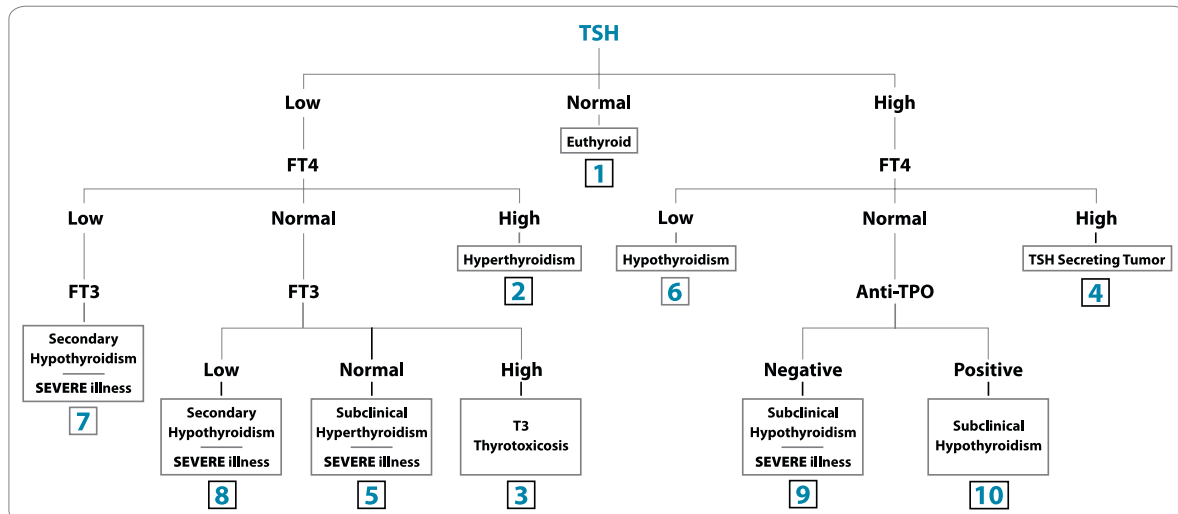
TSH

Low

Normal

High

Euthyroid

1

FT4

FT4

Low

Normal

High

Low

Normal

High

Hyperthyroidism

2

Hypothyroidism

6

TSH Secreting Tumor

4

FT3

FT3

Anti-TPO

Secondary Hypothyroidism

SEVERE illness

7

Low

Normal

High

Negative

Positive

Secondary Hypothyroidism

SEVERE illness

8

Subclinical Hyperthyroidism

SEVERE illness

5

T3 Thyrotoxicosis

3

Subclinical Hypothyroidism

SEVERE illness

9

Subclinical Hypothyroidism

10